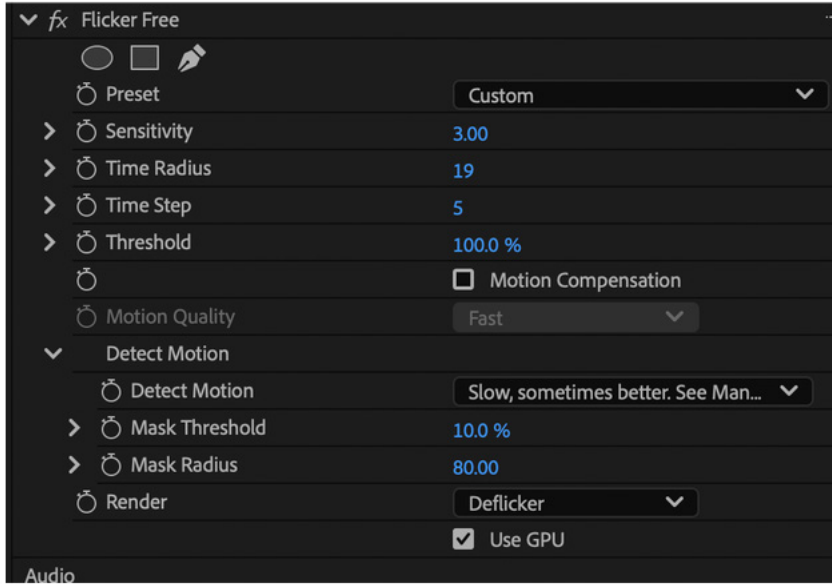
fx Flicker Free

Preset Custom

Sensitivity 3.00

Time Radius 19

Time Step 5

Threshold 100.0 %

Motion Compensation

Motion Quality Fast

Detect Motion

Detect Motion Slow, sometimes better. See Man...

Mask Threshold 10.0 %

Mask Radius 80.00

Render Deflicker

Use GPU

Audio